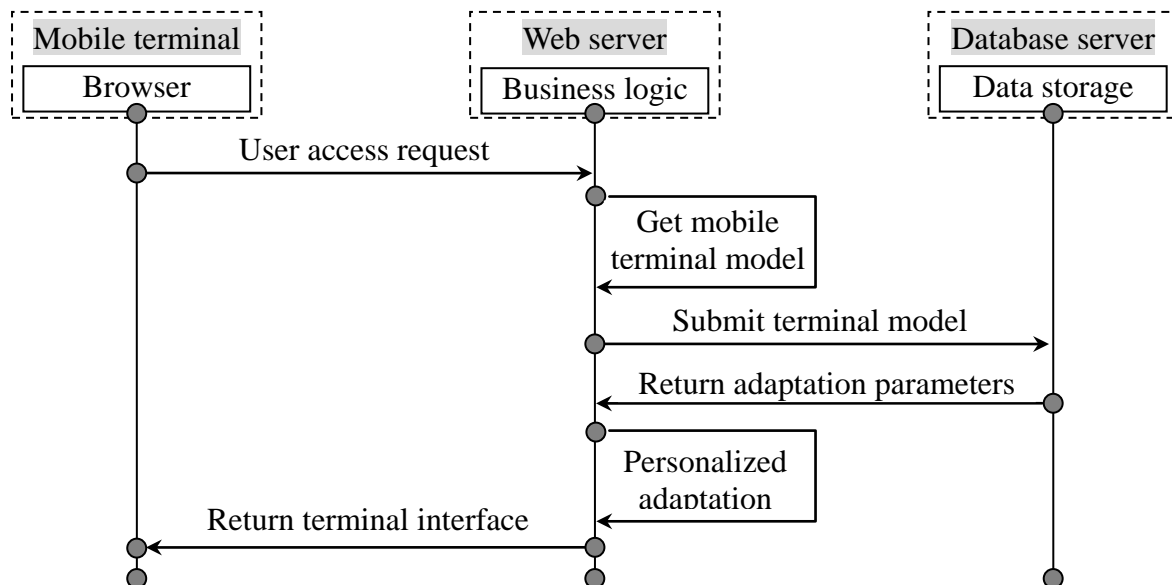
Mobile terminal
Browser

Web server
Business logic

Database server
Data storage

User access request

Get mobile terminal model

Submit terminal model

Return adaptation parameters

Personalized adaptation

Return terminal interface